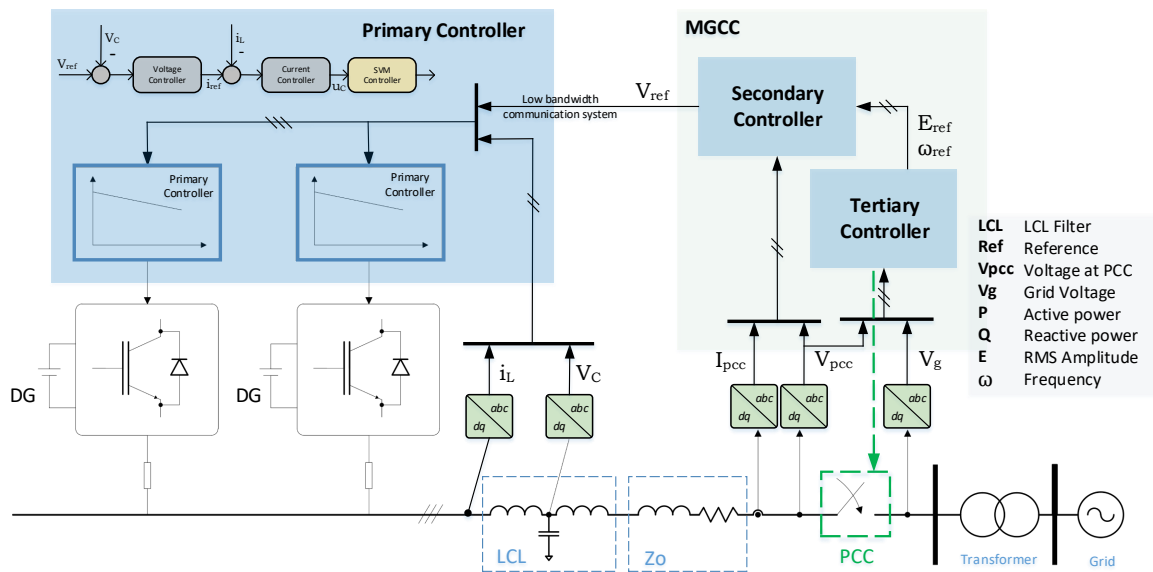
Primary Controller

$V_{ref}$ $V_C$ – Voltage Controller $i_{ref}$ $i_L$ – Current Controller $u_C$ SVM Controller

Low bandwidth communication system

Primary Controller

Primary Controller

MGCC

$V_{ref}$

Secondary Controller

$E_{ref}$
$\omega_{ref}$

Tertiary Controller

| | |
|---|---|
| LCL | LCL Filter |
| Ref | Reference |
| Vpcc | Voltage at PCC |
| Vg | Grid Voltage |
| P | Active power |
| Q | Reactive power |
| E | RMS Amplitude |
| ω | Frequency |

DG

DG

$i_L$ $V_C$

$I_{pcc}$ $V_{pcc}$ $V_g$

abc dq

abc dq

abc dq

abc dq

abc dq

LCL

Zo

PCC

Transformer

Grid